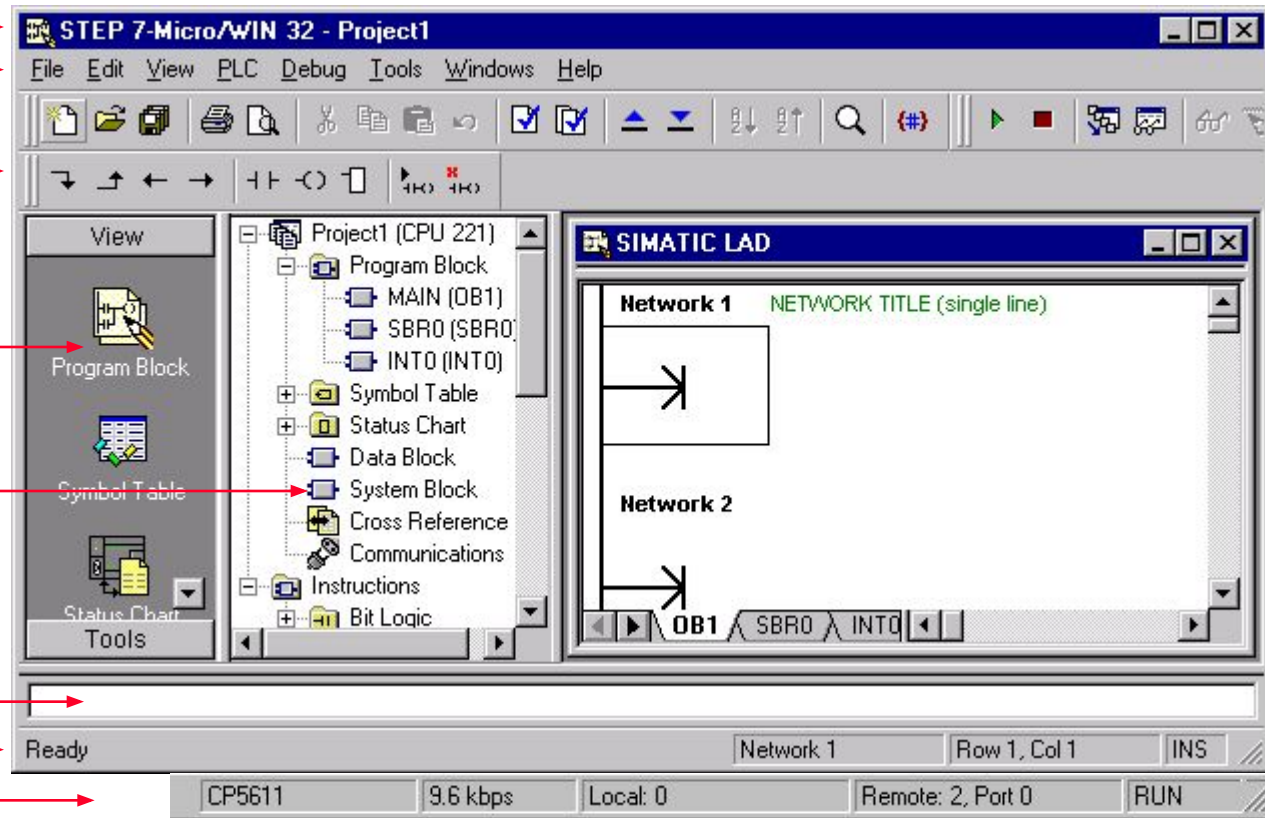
STEP 7-Micro/WIN 32 - Project1

File Edit View PLC Debug Tools Windows Help

View

Program Block

Symbol Table

Status Chart

Tools

Project1 (CPU 221)
Program Block
MAIN (OB1)
SBR0 (SBR0)
INT0 (INT0)
Symbol Table
Status Chart
Data Block
System Block
Cross Reference
Communications
Instructions
Bit Logic

SIMATIC LAD

Network 1 NETWORK TITLE (single line)

Network 2

OB1 SBR0 INT0

Ready | Network 1 | Row 1, Col 1 | INS

CP5611 | 9.6 kbps | Local: 0 | Remote: 2, Port 0 | RUN